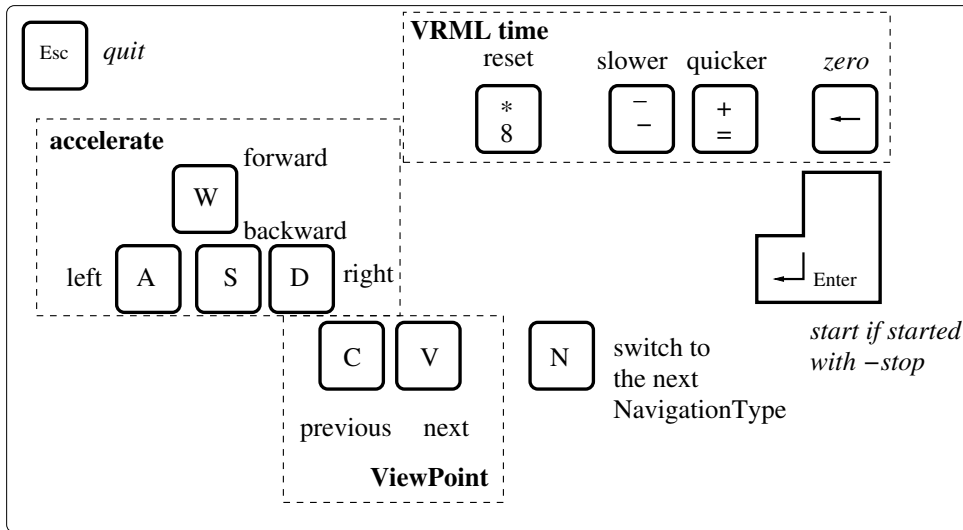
Esc quit

VRML time

reset slower quicker zero

*
8

_
−

+
=

←

accelerate

W forward

backward

left A S D right

Enter

start if started with −stop

C V

previous next

ViewPoint

N switch to the next NavigationType